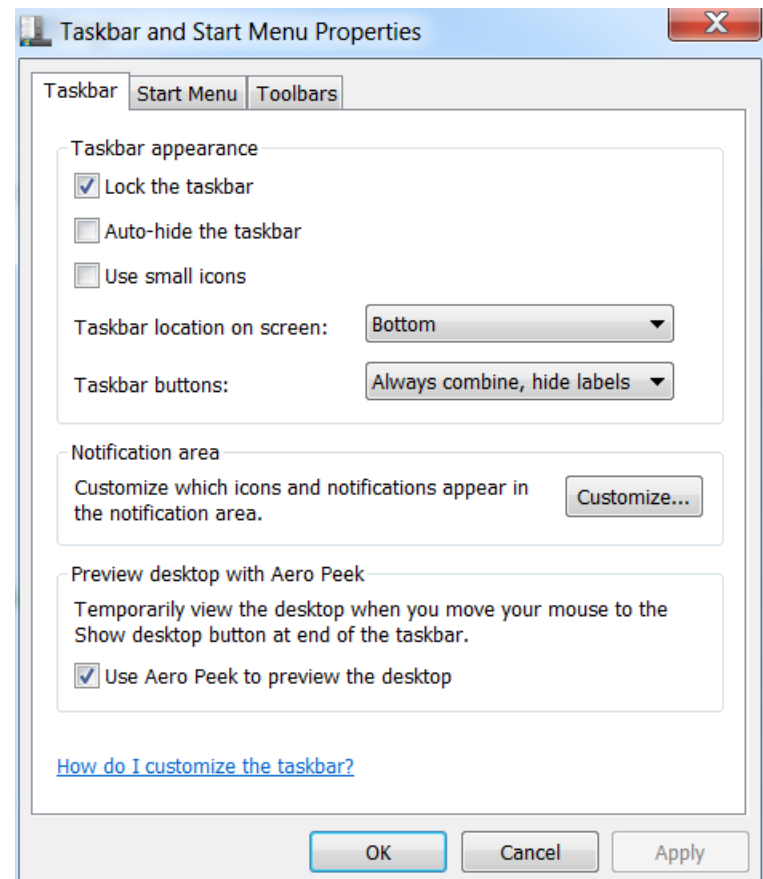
Taskbar and Start Menu Properties

Taskbar | Start Menu | Toolbars

Taskbar appearance

Lock the taskbar

Auto-hide the taskbar

Use small icons

Taskbar location on screen: Bottom

Taskbar buttons: Always combine, hide labels

Notification area

Customize which icons and notifications appear in the notification area.

Customize...

Preview desktop with Aero Peek

Temporarily view the desktop when you move your mouse to the Show desktop button at end of the taskbar.

Use Aero Peek to preview the desktop

How do I customize the taskbar?

OK Cancel Apply